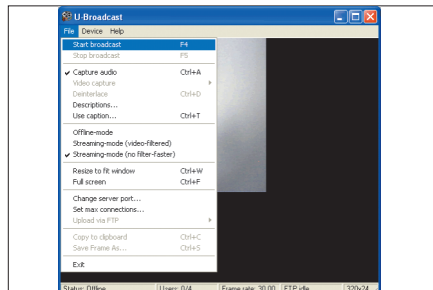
U-Broadcast

File Device Help

Start broadcast F4
Stop broadcast F5

Capture audio Ctrl+A
Video capture
Deinterlace Ctrl+D
Descriptions...
Use caption... Ctrl+T

Offline-mode
Streaming-mode (video-filtered)
Streaming-mode (no filter-faster)

Resize to fit window Ctrl+W
Full screen Ctrl+F

Change server port...
Set max connections...
Upload via FTP

Copy to clipboard Ctrl+C
Save Frame As... Ctrl+S

Exit

Status: Offline Users: 0/4 Frame rate: 30.00 FTP idle 320x24